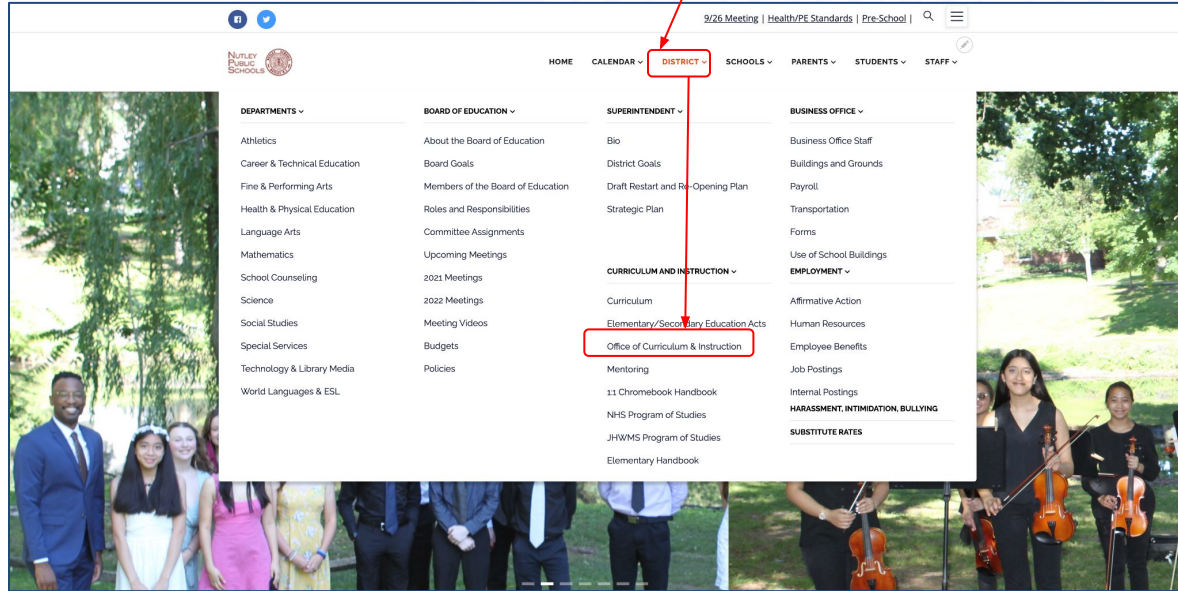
9/26 Meeting | Health/PE Standards | Pre-School |

NUTLEY PUBLIC SCHOOLS

HOME CALENDAR DISTRICT SCHOOLS PARENTS STUDENTS STAFF

DEPARTMENTS
Athletics
Career & Technical Education
Fine & Performing Arts
Health & Physical Education
Language Arts
Mathematics
School Counseling
Science
Social Studies
Special Services
Technology & Library Media
World Languages & ESL

BOARD OF EDUCATION
About the Board of Education
Board Goals
Members of the Board of Education
Roles and Responsibilities
Committee Assignments
Upcoming Meetings
2021 Meetings
2022 Meetings
Meeting Videos
Budgets
Policies

SUPERINTENDENT
Bio
District Goals
Draft Restart and Re-Opening Plan
Strategic Plan

CURRICULUM AND INSTRUCTION
Curriculum
Elementary/Secondary Education Acts
Office of Curriculum & Instruction
Mentoring
1:1 Chromebook Handbook
NHS Program of Studies
JHWMS Program of Studies
Elementary Handbook

BUSINESS OFFICE
Business Office Staff
Buildings and Grounds
Payroll
Transportation
Forms
Use of School Buildings

EMPLOYMENT
Affirmative Action
Human Resources
Employee Benefits
Job Postings
Internal Postings

HARASSMENT, INTIMIDATION, BULLYING

SUBSTITUTE RATES